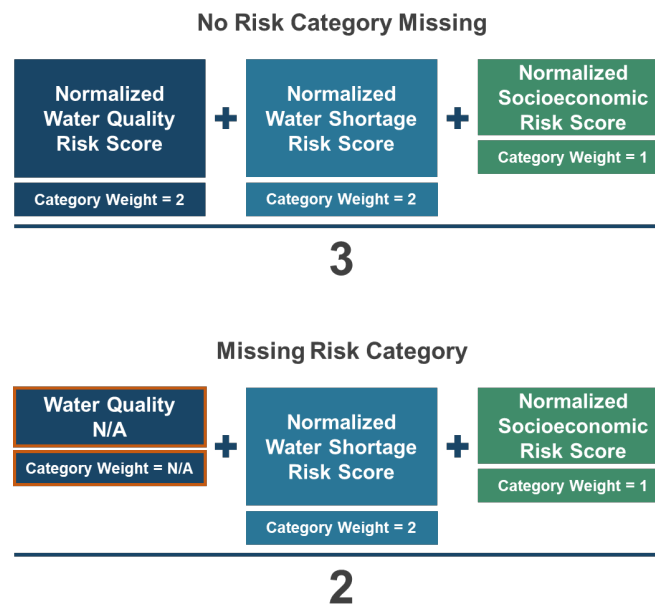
No Risk Category Missing

Normalized Water Quality Risk Score

Category Weight = 2

+

Normalized Water Shortage Risk Score

Category Weight = 2

+

Normalized Socioeconomic Risk Score

Category Weight = 1

3

Missing Risk Category

Water Quality N/A

Category Weight = N/A

+

Normalized Water Shortage Risk Score

Category Weight = 2

+

Normalized Socioeconomic Risk Score

Category Weight = 1

2